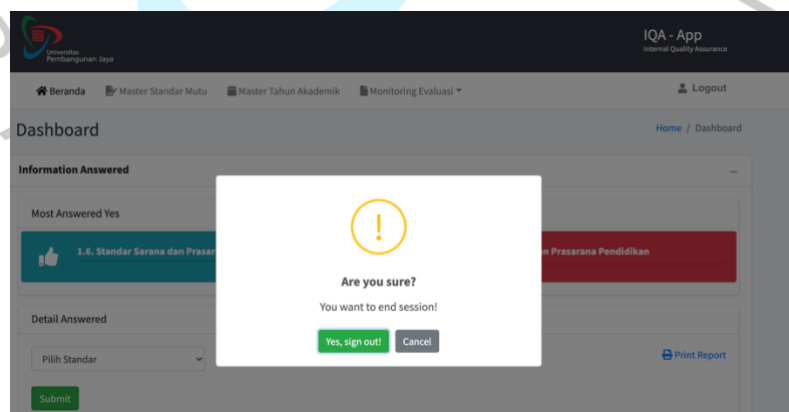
Universitas Pembangunan Jaya

IQA - App
Internal Quality Assurance

Beranda Master Standar Mutu Master Tahun Akademik Monitoring Evaluasi

Logout

Dashboard

Home / Dashboard

Information Answered

Most Answered Yes

1.6. Standar Sarana dan Prasar

n Prasarana Pendidikan

Detail Answered

Pilih Standar

Print Report

Submit

!

Are you sure?

You want to end session!

Yes, sign out!

Cancel